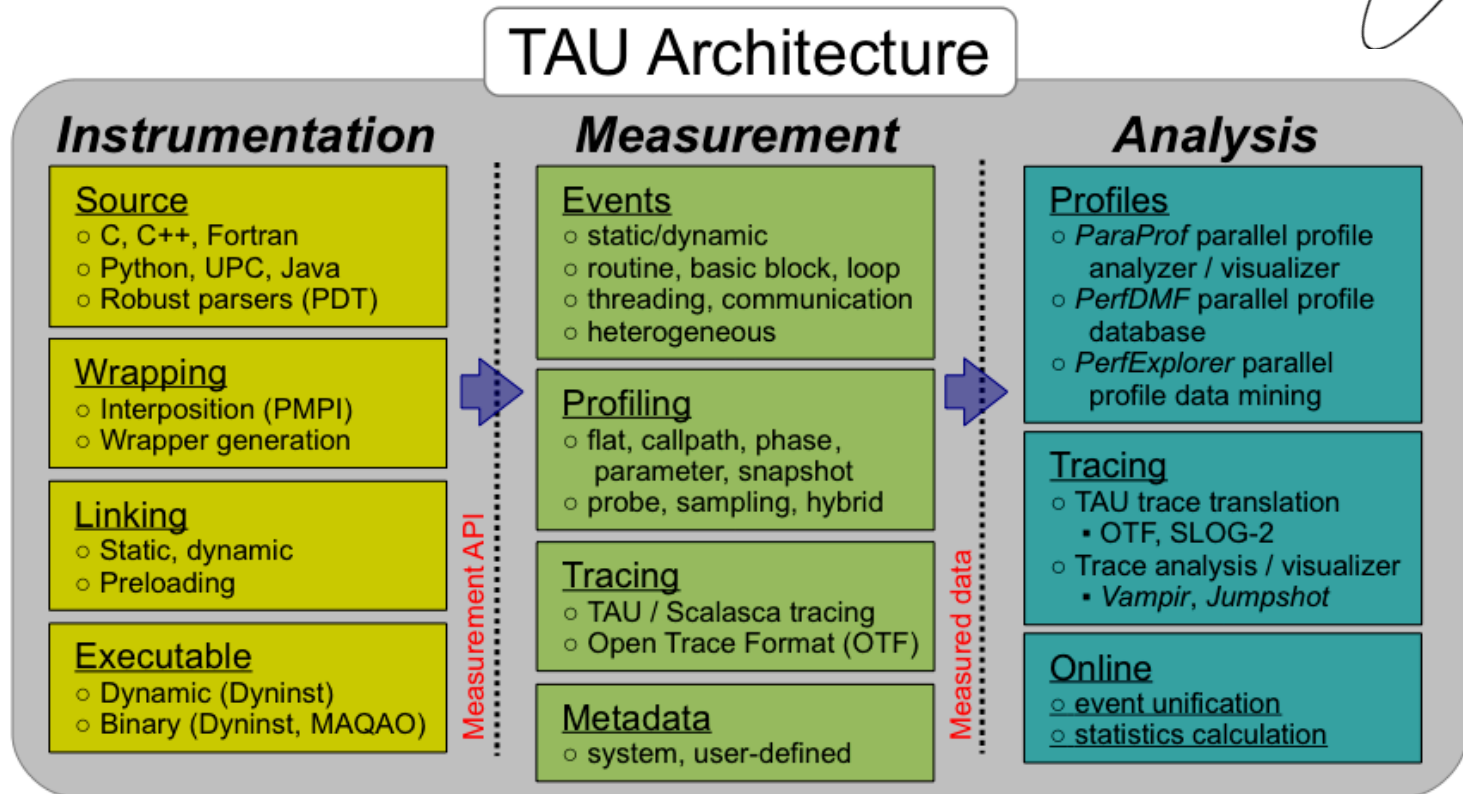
TAU Architecture

Instrumentation

Source
○ C, C++, Fortran
○ Python, UPC, Java
○ Robust parsers (PDT)

Wrapping
○ Interposition (PMPI)
○ Wrapper generation

Linking
○ Static, dynamic
○ Preloading

Executable
○ Dynamic (Dyninst)
○ Binary (Dyninst, MAQAO)

Measurement API

Measurement

Events
○ static/dynamic
○ routine, basic block, loop
○ threading, communication
○ heterogeneous

Profiling
○ flat, callpath, phase, parameter, snapshot
○ probe, sampling, hybrid

Tracing
○ TAU / Scalasca tracing
○ Open Trace Format (OTF)

Metadata
○ system, user-defined

Measured data

Analysis

Profiles
○ ParaProf parallel profile analyzer / visualizer
○ PerfDMF parallel profile database
○ PerfExplorer parallel profile data mining

Tracing
○ TAU trace translation
▪ OTF, SLOG-2
○ Trace analysis / visualizer
▪ Vampir, Jumpshot

Online
○ event unification
○ statistics calculation